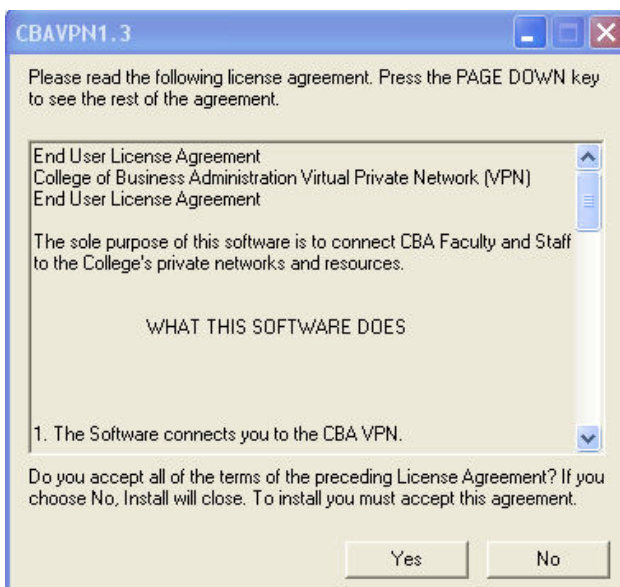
CBAVPN1.3

Please read the following license agreement. Press the PAGE DOWN key to see the rest of the agreement.

End User License Agreement
College of Business Administration Virtual Private Network (VPN)
End User License Agreement

The sole purpose of this software is to connect CBA Faculty and Staff to the College's private networks and resources.

WHAT THIS SOFTWARE DOES

1. The Software connects you to the CBA VPN.

Do you accept all of the terms of the preceding License Agreement? If you choose No, Install will close. To install you must accept this agreement.

Yes No